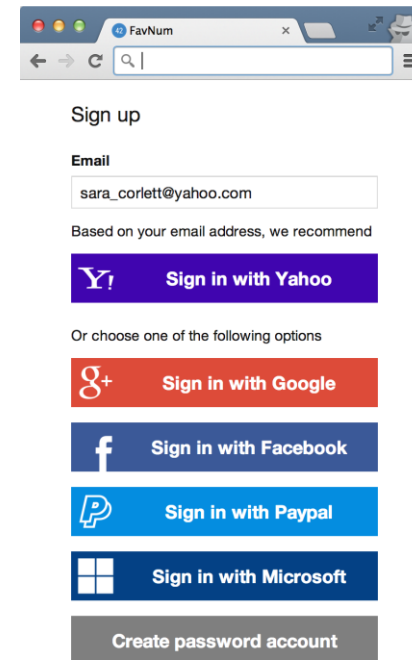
42 FavNum

Sign up

Email

sara_corlett@yahoo.com

Based on your email address, we recommend

Y! Sign in with Yahoo

Or choose one of the following options

g+ Sign in with Google

f Sign in with Facebook

P Sign in with Paypal

Sign in with Microsoft

Create password account